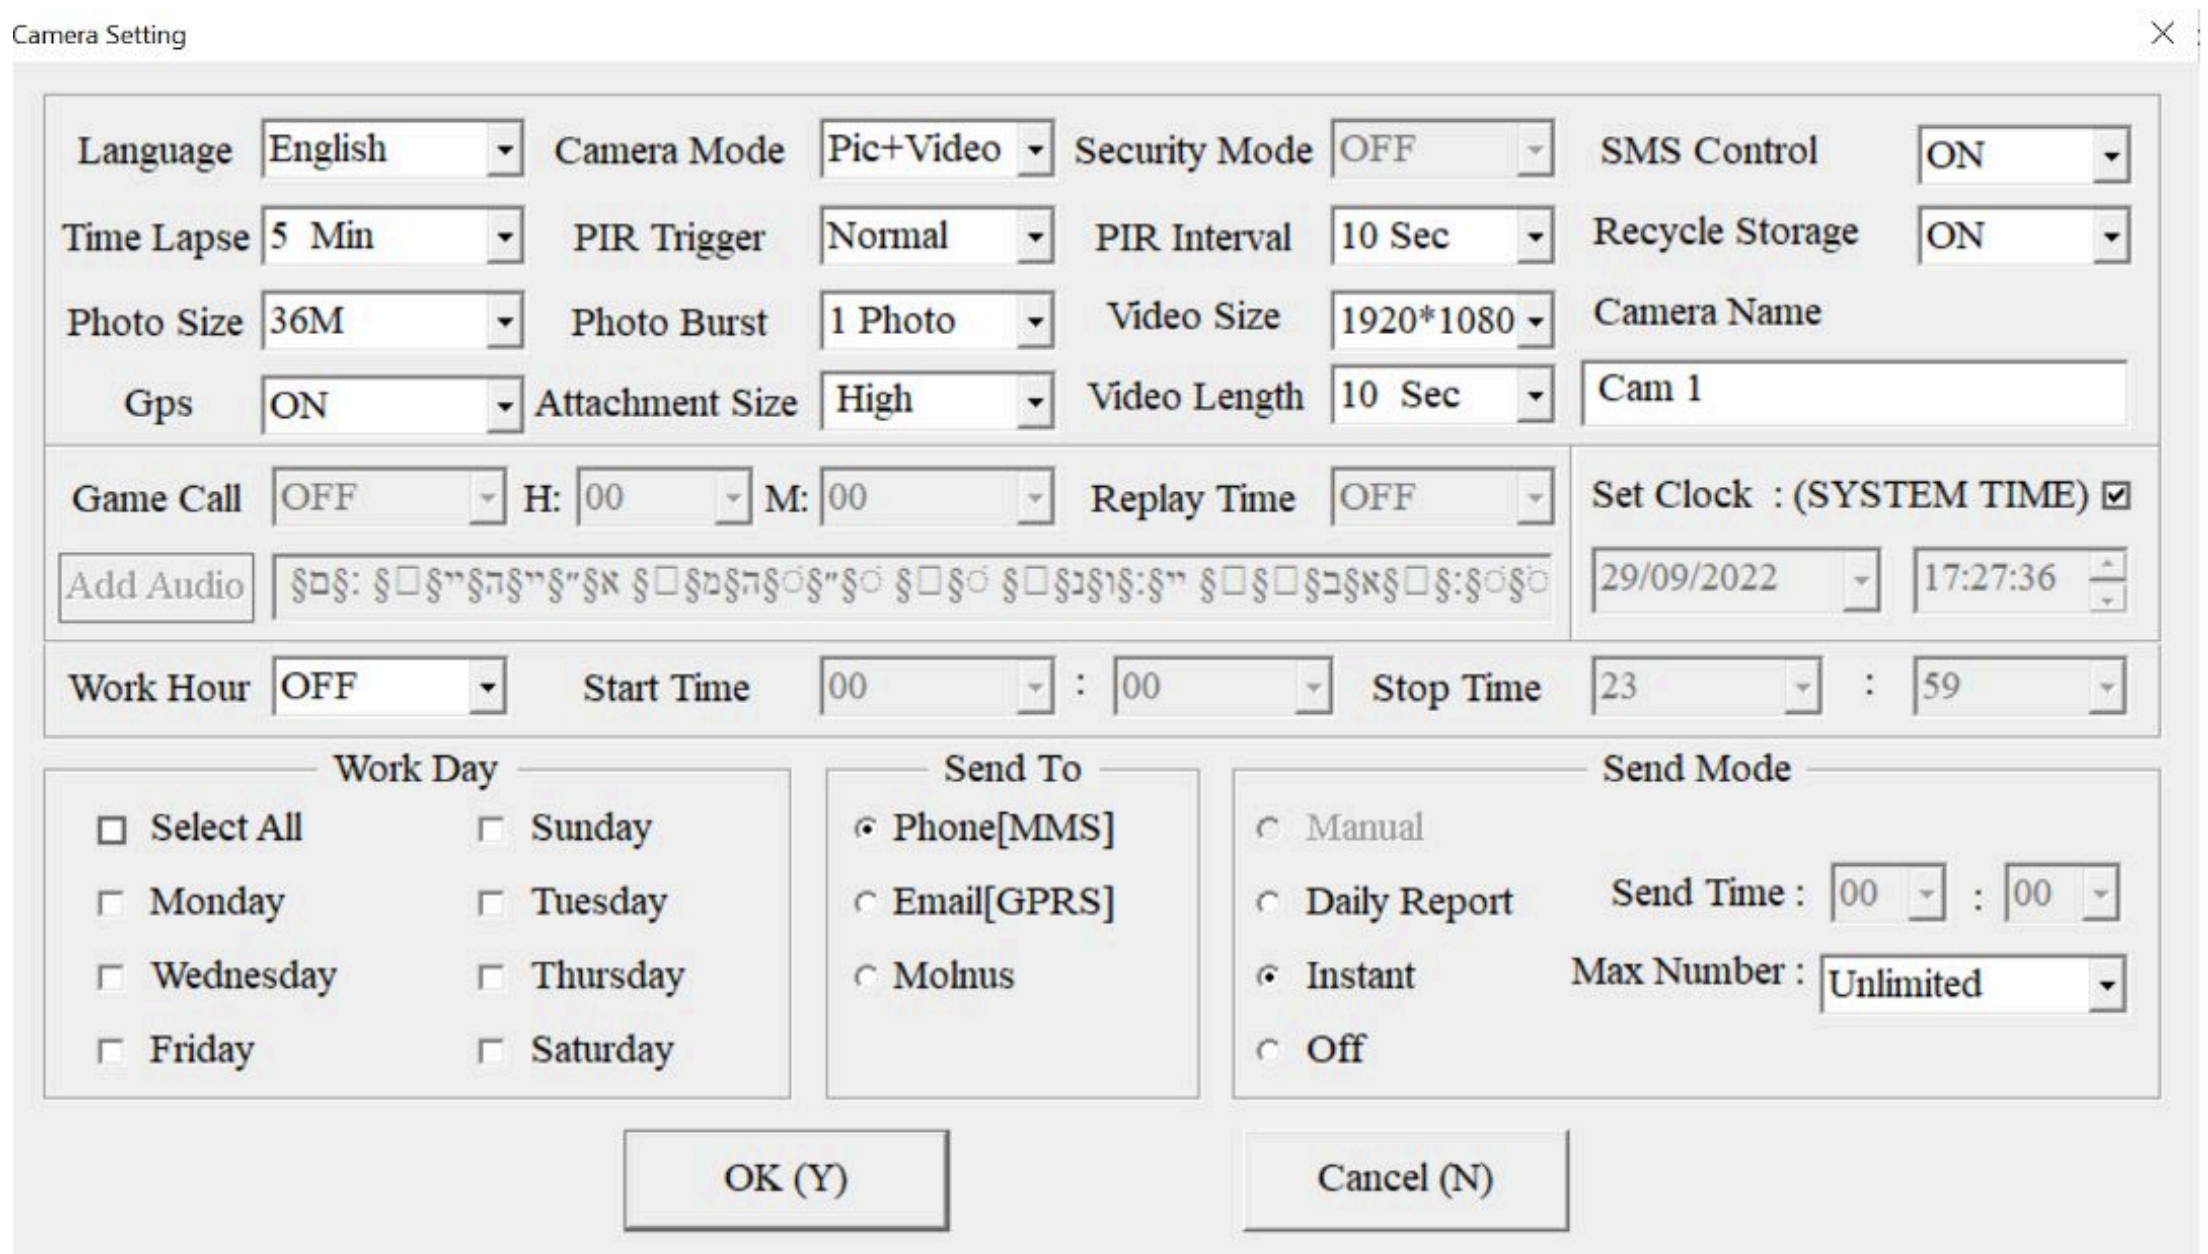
Camera Setting

Language English Camera Mode Pic+Video Security Mode OFF SMS Control ON

Time Lapse 5 Min PIR Trigger Normal PIR Interval 10 Sec Recycle Storage ON

Photo Size 36M Photo Burst 1 Photo Video Size 1920*1080 Camera Name

Gps ON Attachment Size High Video Length 10 Sec Cam 1

Game Call OFF H: 00 M: 00 Replay Time OFF Set Clock : (SYSTEM TIME) ☑

Add Audio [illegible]

29/09/2022 17:27:36

Work Hour OFF Start Time 00 : 00 Stop Time 23 : 59

Work Day

Select All Sunday
Monday Tuesday
Wednesday Thursday
Friday Saturday

Send To

Phone[MMS]
Email[GPRS]
Molnus

Send Mode

Manual
Daily Report Send Time : 00 : 00
Instant Max Number : Unlimited
Off

OK (Y) Cancel (N)